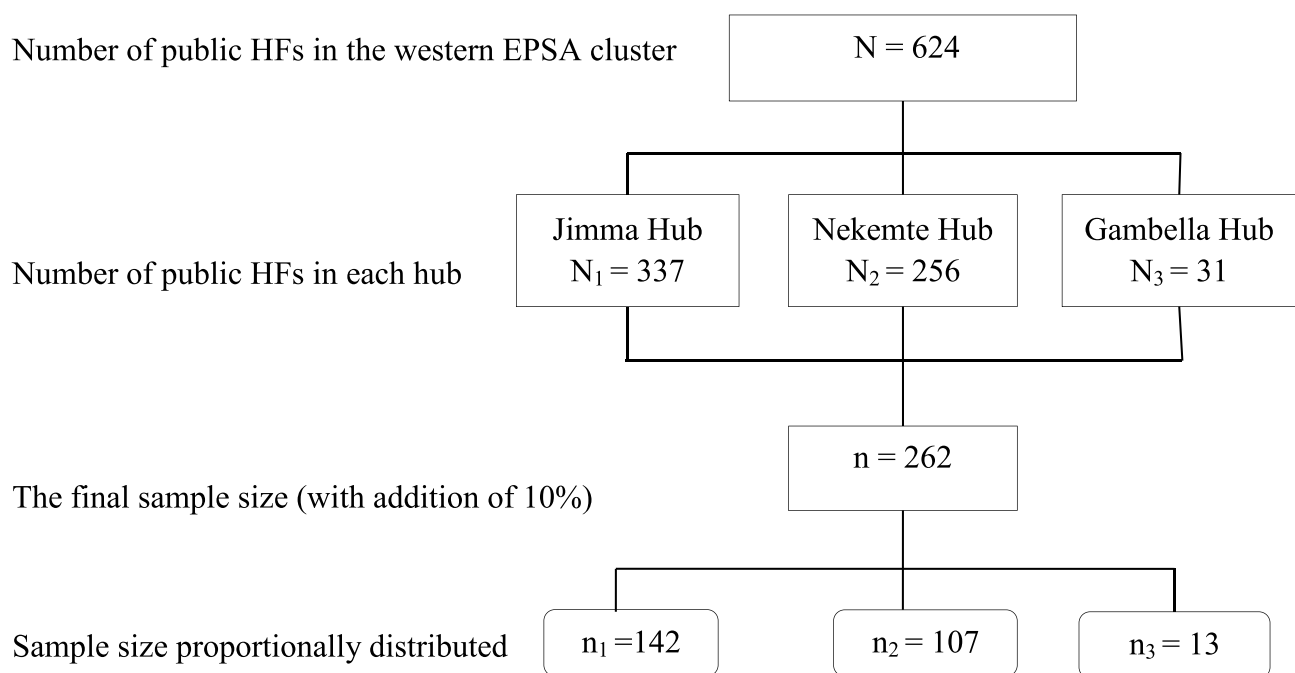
Number of public HFs in the western EPSA cluster

N = 624

Number of public HFs in each hub

Jimma Hub
$N_1 = 337$

Nekemte Hub
$N_2 = 256$

Gambella Hub
$N_3 = 31$

The final sample size (with addition of 10%)

n = 262

Sample size proportionally distributed

$n_1 = 142$

$n_2 = 107$

$n_3 = 13$